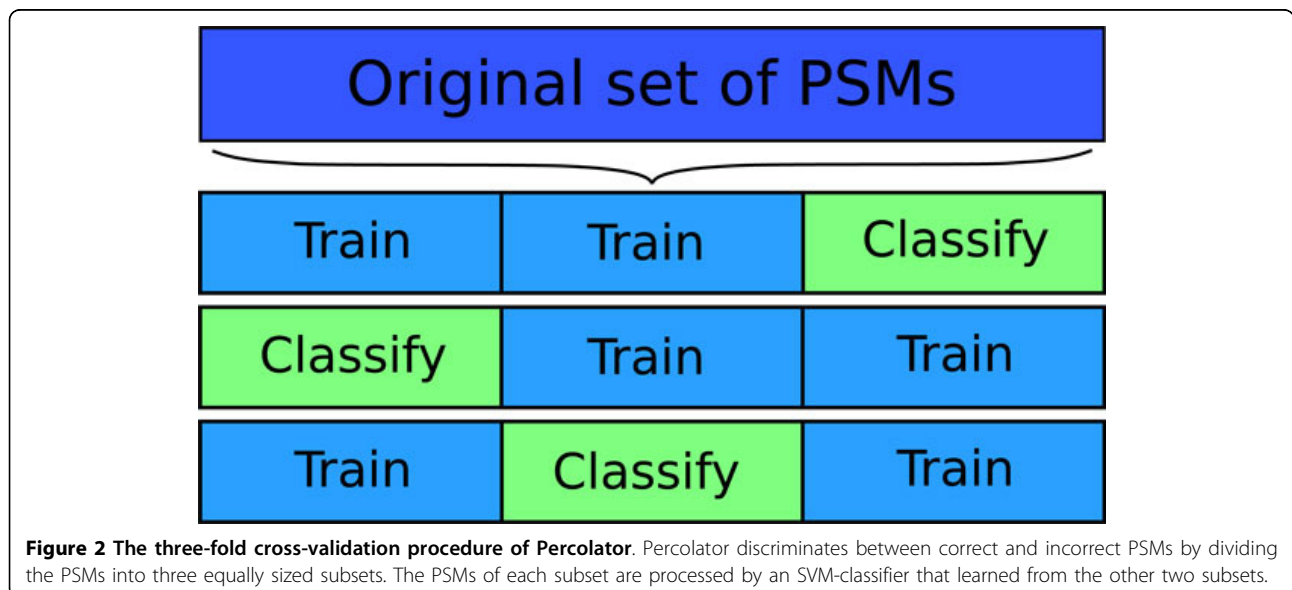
Original set of PSMs

Train Train Classify

Classify Train Train

Train Classify Train

**Figure 2 The three-fold cross-validation procedure of Percolator**. Percolator discriminates between correct and incorrect PSMs by dividing the PSMs into three equally sized subsets. The PSMs of each subset are processed by an SVM-classifier that learned from the other two subsets.